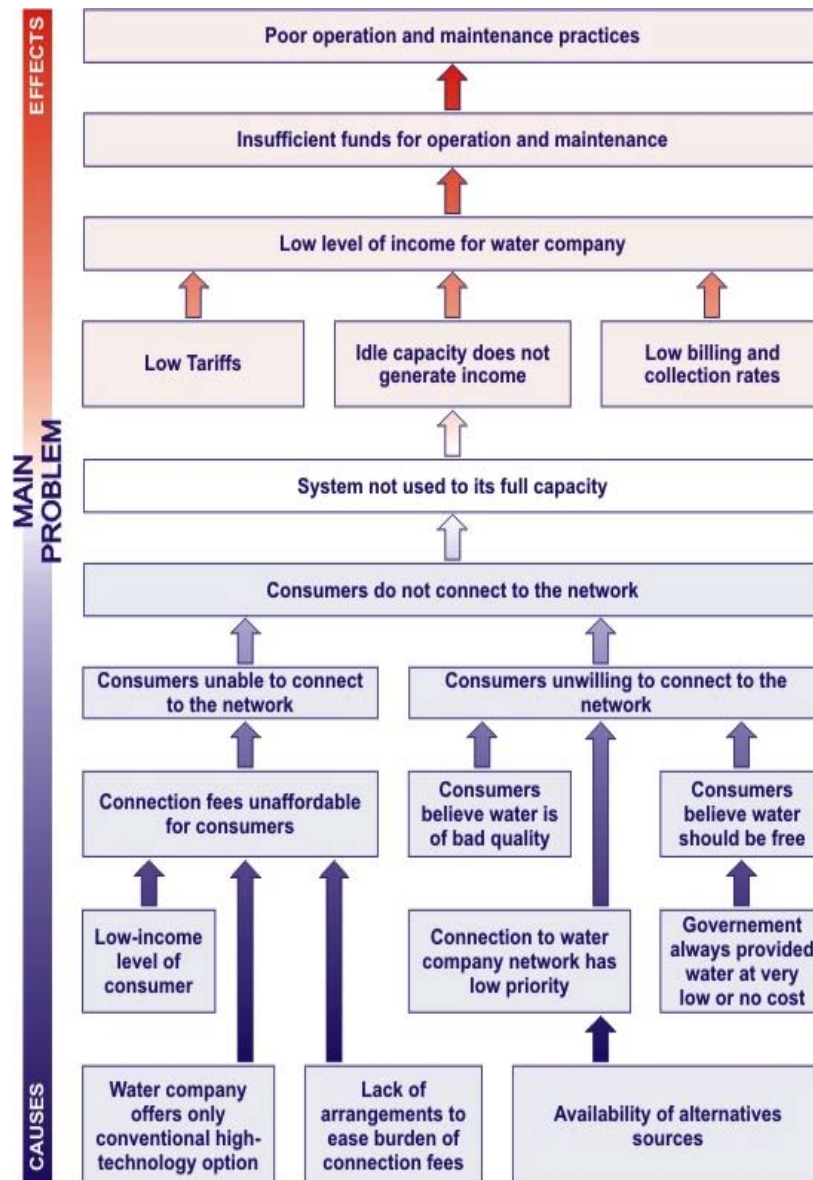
EFFECTS

Poor operation and maintenance practices

Insufficient funds for operation and maintenance

Low level of income for water company

Low Tariffs

Idle capacity does not generate income

Low billing and collection rates

MAIN PROBLEM

System not used to its full capacity

Consumers do not connect to the network

Consumers unable to connect to the network

Consumers unwilling to connect to the network

Connection fees unaffordable for consumers

Consumers believe water is of bad quality

Consumers believe water should be free

Low-income level of consumer

Connection to water company network has low priority

Governement always provided water at very low or no cost

CAUSES

Water company offers only conventional high-technology option

Lack of arrangements to ease burden of connection fees

Availability of alternatives sources